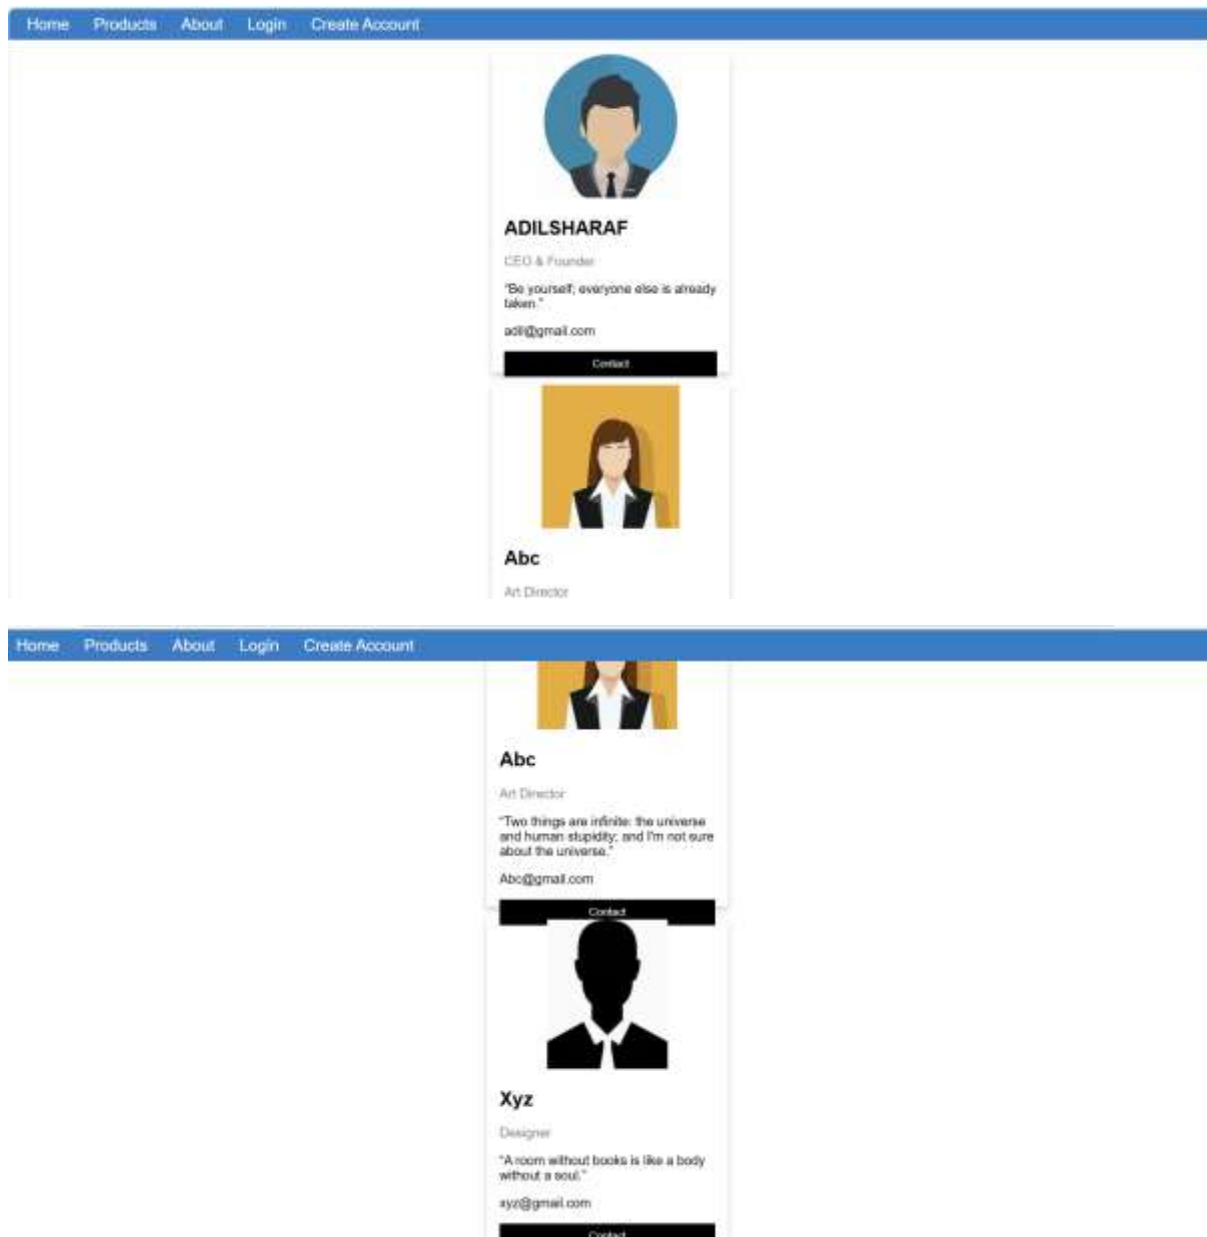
Home Products About Login Create Account

ADILSHARAF

CEO & Founder

"Be yourself; everyone else is already taken."

adil@gmail.com

Contact

Abc

Art Director

Home Products About Login Create Account

Abc

Art Director

"Two things are infinite: the universe and human stupidity; and I'm not sure about the universe."

Abc@gmail.com

Contact

Xyz

Designer

"A room without books is like a body without a soul."

xyz@gmail.com

Contact